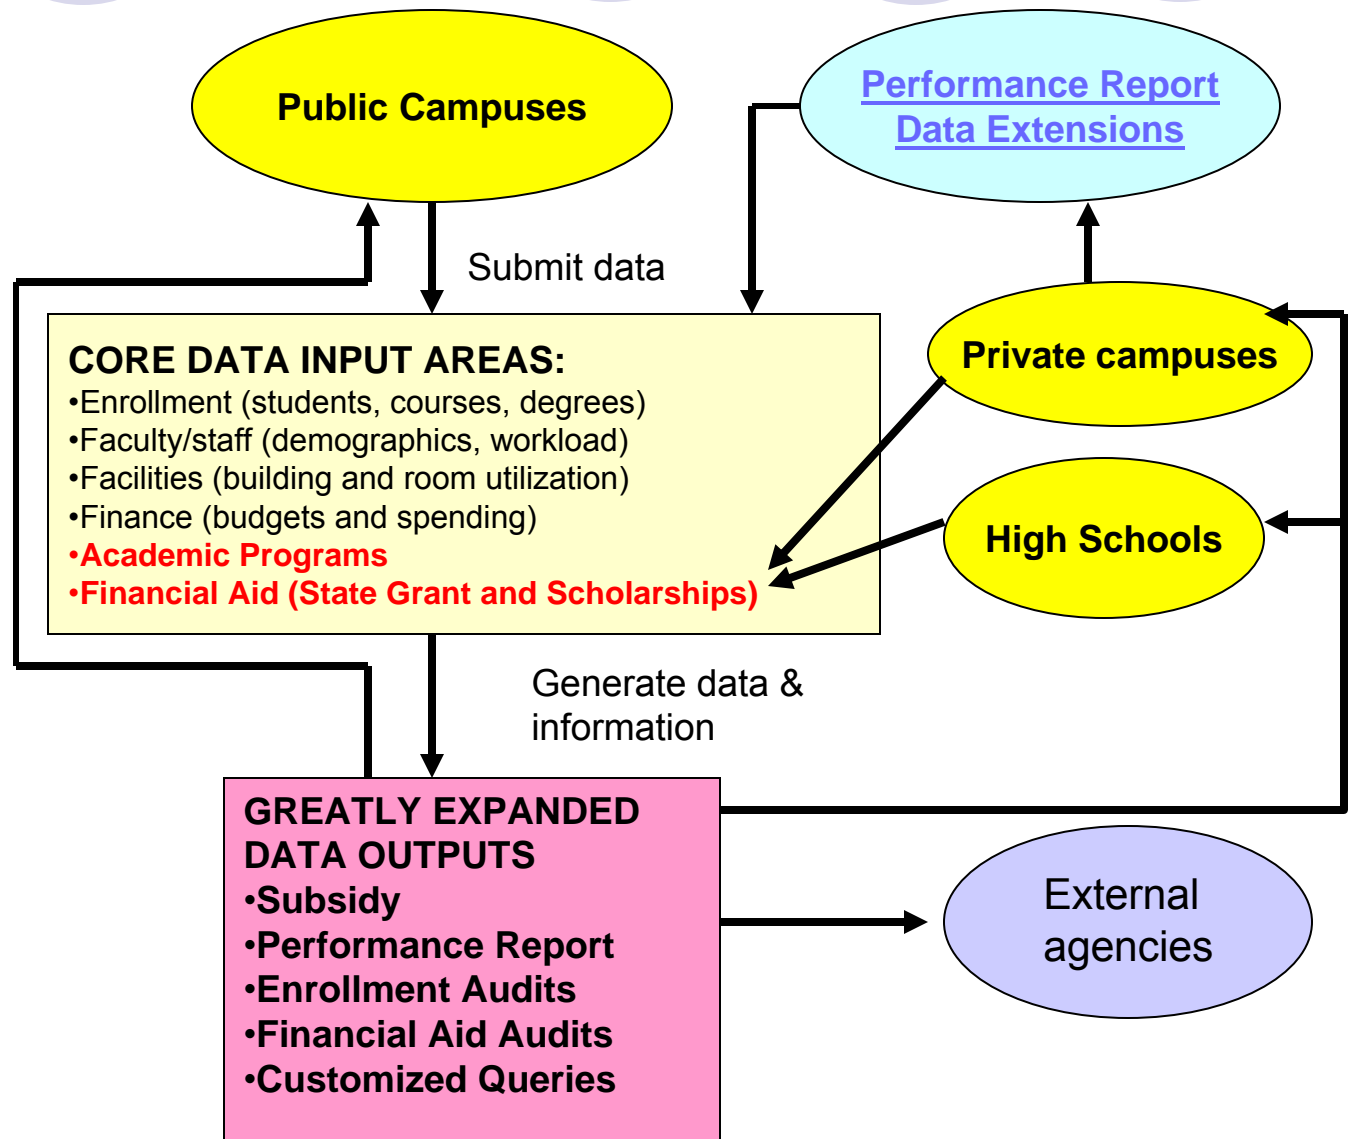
Public Campuses

Performance Report Data Extensions

Submit data

Private campuses

CORE DATA INPUT AREAS:
•Enrollment (students, courses, degrees)
•Faculty/staff (demographics, workload)
•Facilities (building and room utilization)
•Finance (budgets and spending)
•Academic Programs
•Financial Aid (State Grant and Scholarships)

High Schools

Generate data & information

GREATLY EXPANDED DATA OUTPUTS
•Subsidy
•Performance Report
•Enrollment Audits
•Financial Aid Audits
•Customized Queries

External agencies